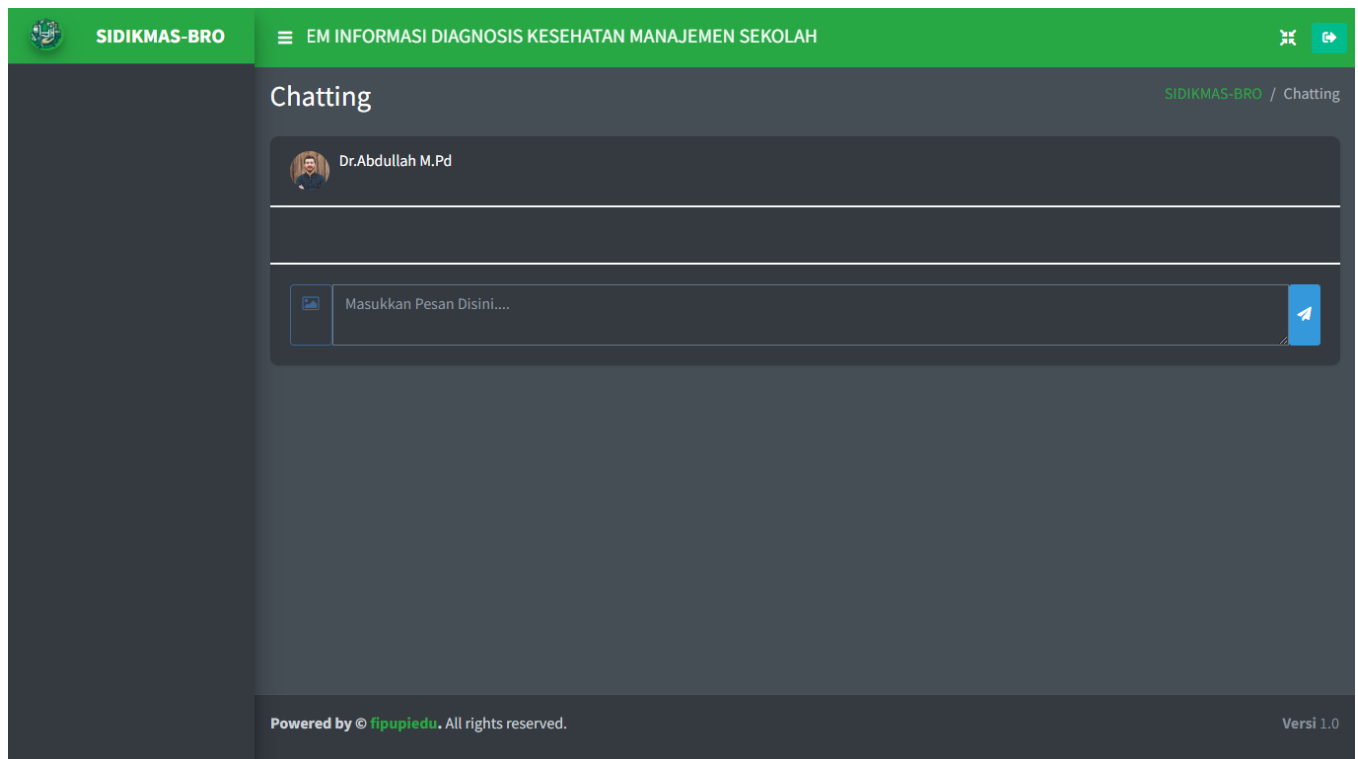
SIDIKMAS-BRO

EM INFORMASI DIAGNOSIS KESEHATAN MANAJEMEN SEKOLAH

Chatting

SIDIKMAS-BRO / Chatting

Dr.Abdullah M.Pd

Masukkan Pesan Disini....

Powered by © fipupiedu. All rights reserved.

Versi 1.0